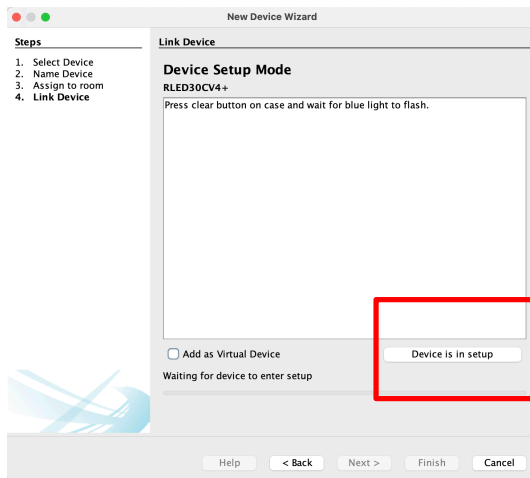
New Device Wizard

Steps
1. Select Device
2. Name Device
3. Assign to room
4. Link Device

Link Device

Device Setup Mode
RLED30CV4+

Press clear button on case and wait for blue light to flash.

Add as Virtual Device

Device is in setup

Waiting for device to enter setup

Help
< Back
Next >
Finish
Cancel